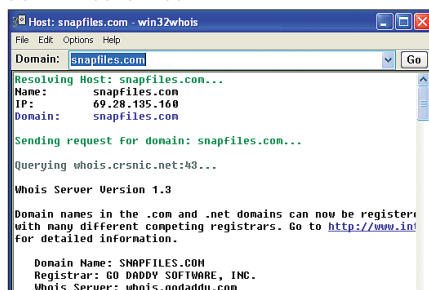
Host: snapfiles.com - win32whois

File Edit Options Help

Domain: snapfiles.com Go

Resolving Host: snapfiles.com...
Name: snapfiles.com
IP: 69.28.135.160
Domain: snapfiles.com

Sending request for domain: snapfiles.com...

Querying whois.crsnic.net:43...

Whois Server Version 1.3

Domain names in the .com and .net domains can now be registere with many different competing registrars. Go to http://www.in for detailed information.

Domain Name: SNAPFILES.COM
Registrar: GO DADDY SOFTWARE, INC.
Whois Server: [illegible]